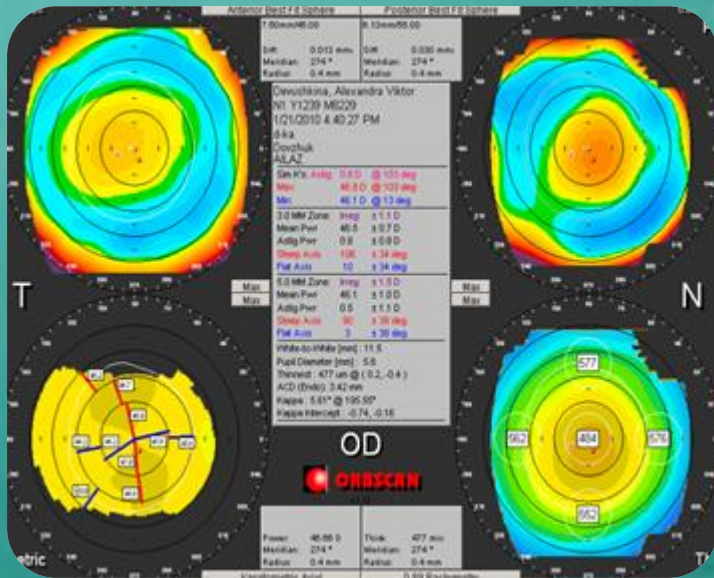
Anterior Best Fit Sphere

Posterior Best Fit Sphere

7.80mm/48.00

6.10mm/55.00

Diff: 0.012 mm
Meridian: 274 °
Radius: 0.4 mm

Diff: 0.030 mm
Meridian: 274 °
Radius: 0.4 mm

Devochkina, Alexandra Viktor
N1 Y1239 M8229
1/21/2010 4:40:27 PM
d-ka
Dovchuk
AILAZ

Sim K's Astig 0.6 D @ 103 deg
Max 46.8 D @ 103 deg
Min 46.1 D @ 13 deg

3.0 MM Zone: Irreg ± 1.1 D
Mean Pwr 46.5 ± 0.7 D
Astig Pwr 0.8 ± 0.8 D
Steep Axis 106 ± 34 deg
Flat Axis 16 ± 34 deg

5.0 MM Zone: Irreg ± 1.5 D
Mean Pwr 46.1 ± 1.0 D
Astig Pwr 0.5 ± 1.1 D
Steep Axis 90 ± 39 deg
Flat Axis 0 ± 39 deg

White-to-White [mm] : 11.5
Pupil Diameter [mm] : 5.6
Thinnest : 477 um @ ( 0.2, -0.4 )
ACD (Endo): 3.42 mm
Kappa : 5.61° @ 195.55°
Kappa Intercept : -0.74, -0.16

T

Max
Max

Max
Max

N

577
562
484
576
552

OD

ORBSCAN

Power: 46.66 D
Meridian: 274 °
Radius: 0.4 mm

Thick: 477 mu
Meridian: 274 °
Radius: 0.4 mm

etric

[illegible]

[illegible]